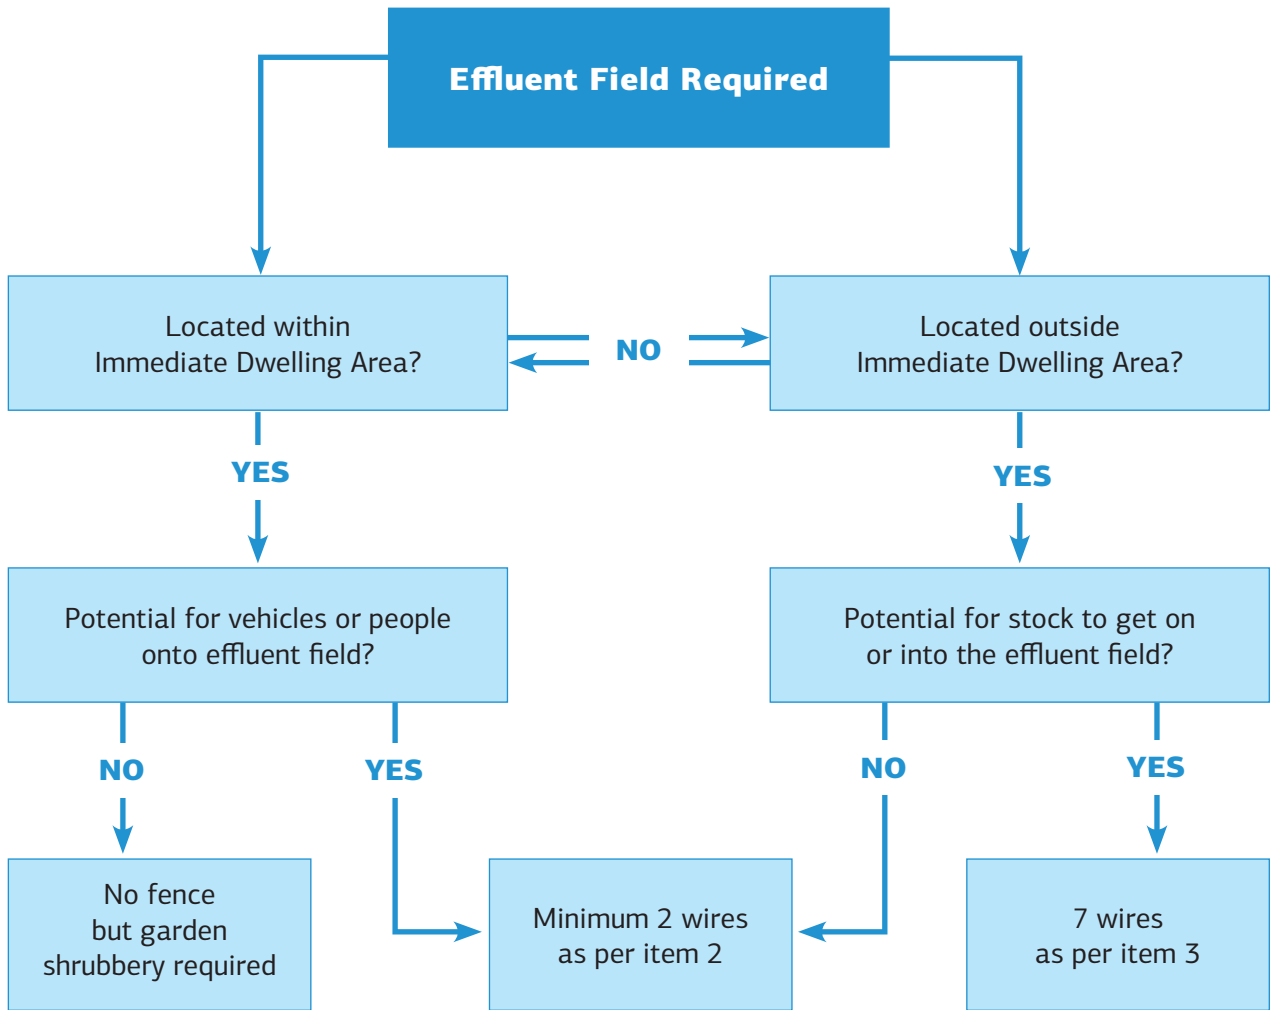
Effluent Field Required

Located within Immediate Dwelling Area?

NO

Located outside Immediate Dwelling Area?

YES

YES

Potential for vehicles or people onto effluent field?

Potential for stock to get on or into the effluent field?

NO

YES

NO

YES

No fence but garden shrubbery required

Minimum 2 wires as per item 2

7 wires as per item 3